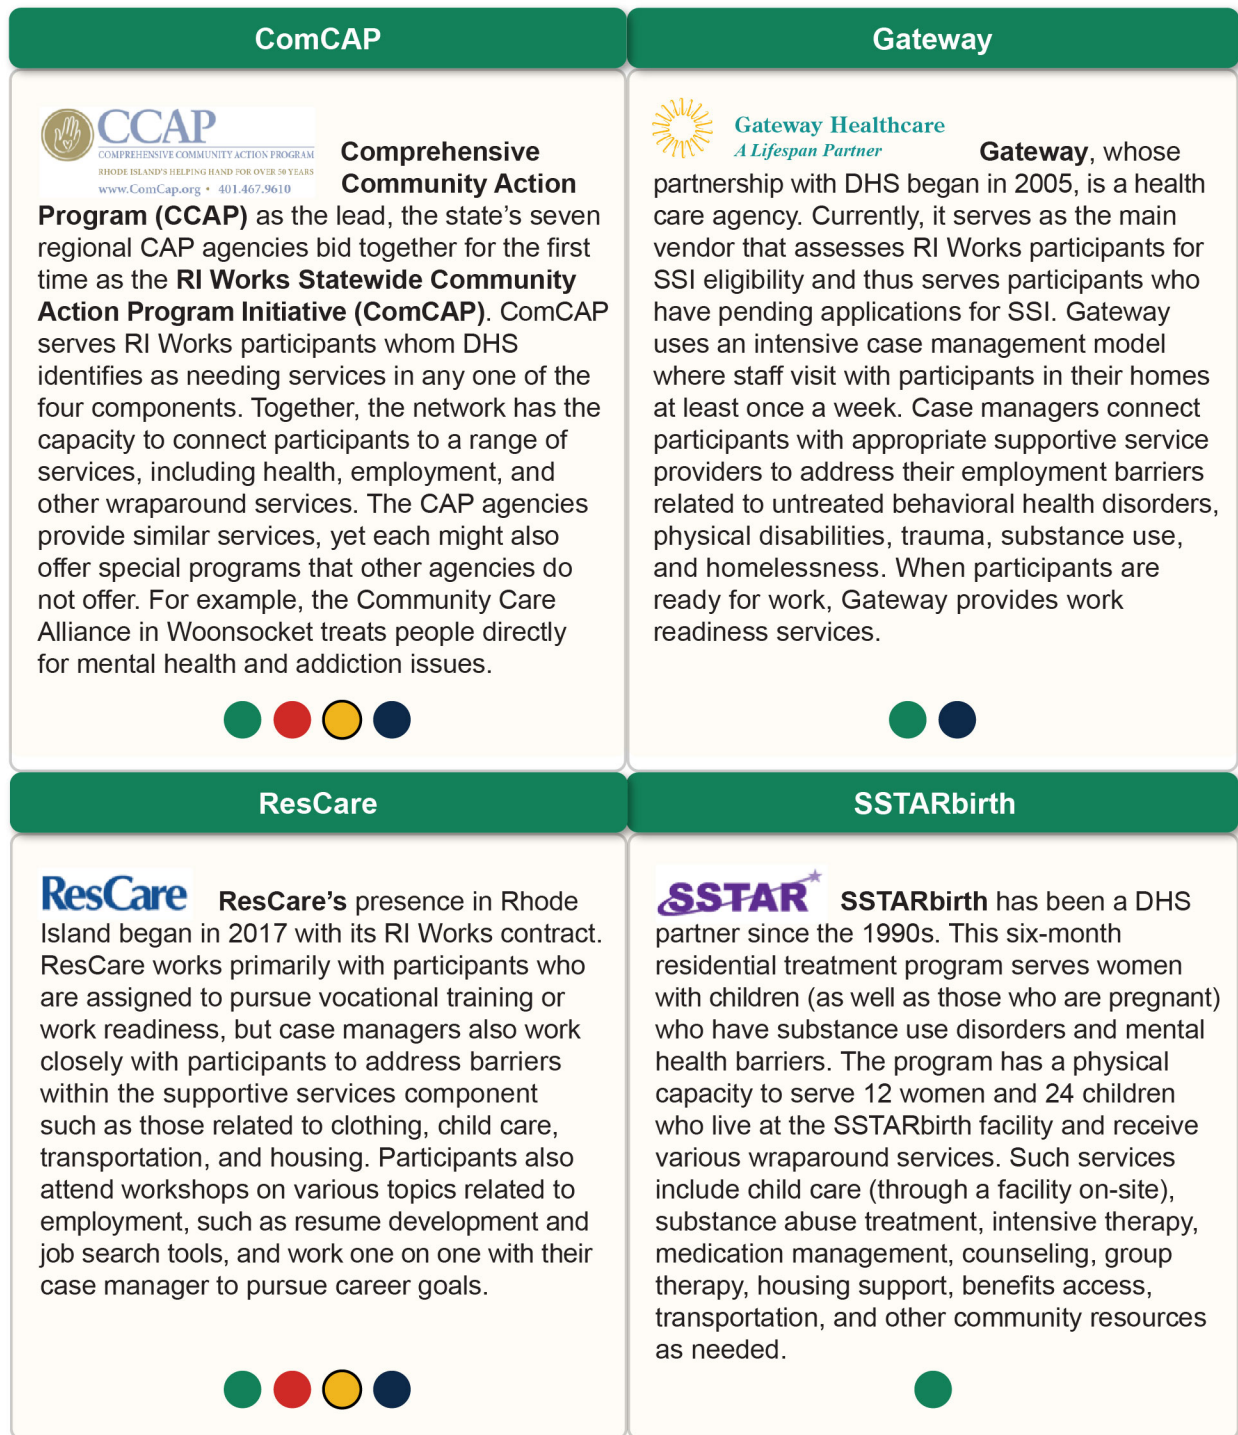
ComCAP

CCAP
COMPREHENSIVE COMMUNITY ACTION PROGRAM
RHODE ISLAND'S HELPING HAND FOR OVER 50 YEARS
www.ComCap.org • 401.467.9610

Comprehensive Community Action Program (CCAP) as the lead, the state's seven regional CAP agencies bid together for the first time as the RI Works Statewide Community Action Program Initiative (ComCAP). ComCAP serves RI Works participants whom DHS identifies as needing services in any one of the four components. Together, the network has the capacity to connect participants to a range of services, including health, employment, and other wraparound services. The CAP agencies provide similar services, yet each might also offer special programs that other agencies do not offer. For example, the Community Care Alliance in Woonsocket treats people directly for mental health and addiction issues.

Gateway

Gateway Healthcare
A Lifespan Partner

Gateway, whose partnership with DHS began in 2005, is a health care agency. Currently, it serves as the main vendor that assesses RI Works participants for SSI eligibility and thus serves participants who have pending applications for SSI. Gateway uses an intensive case management model where staff visit with participants in their homes at least once a week. Case managers connect participants with appropriate supportive service providers to address their employment barriers related to untreated behavioral health disorders, physical disabilities, trauma, substance use, and homelessness. When participants are ready for work, Gateway provides work readiness services.

ResCare

ResCare

ResCare's presence in Rhode Island began in 2017 with its RI Works contract. ResCare works primarily with participants who are assigned to pursue vocational training or work readiness, but case managers also work closely with participants to address barriers within the supportive services component such as those related to clothing, child care, transportation, and housing. Participants also attend workshops on various topics related to employment, such as resume development and job search tools, and work one on one with their case manager to pursue career goals.

SSTARbirth

SSTAR

SSTARbirth has been a DHS partner since the 1990s. This six-month residential treatment program serves women with children (as well as those who are pregnant) who have substance use disorders and mental health barriers. The program has a physical capacity to serve 12 women and 24 children who live at the SSTARbirth facility and receive various wraparound services. Such services include child care (through a facility on-site), substance abuse treatment, intensive therapy, medication management, counseling, group therapy, housing support, benefits access, transportation, and other community resources as needed.